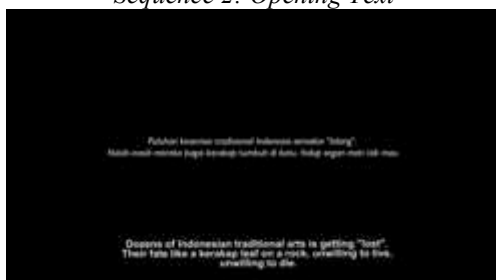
Sequence 2: Opening Text

Puluhan kesenian tradisional Indonesia semakin "hilang". Nasib-nasib mereka bagai kerakap tumbuh di batu. hidup segan mati tak mau.

Dozens of Indonesian traditional arts is getting "lost". Their fate like a kerakap leaf on a rock, unwilling to live, unwilling to die.